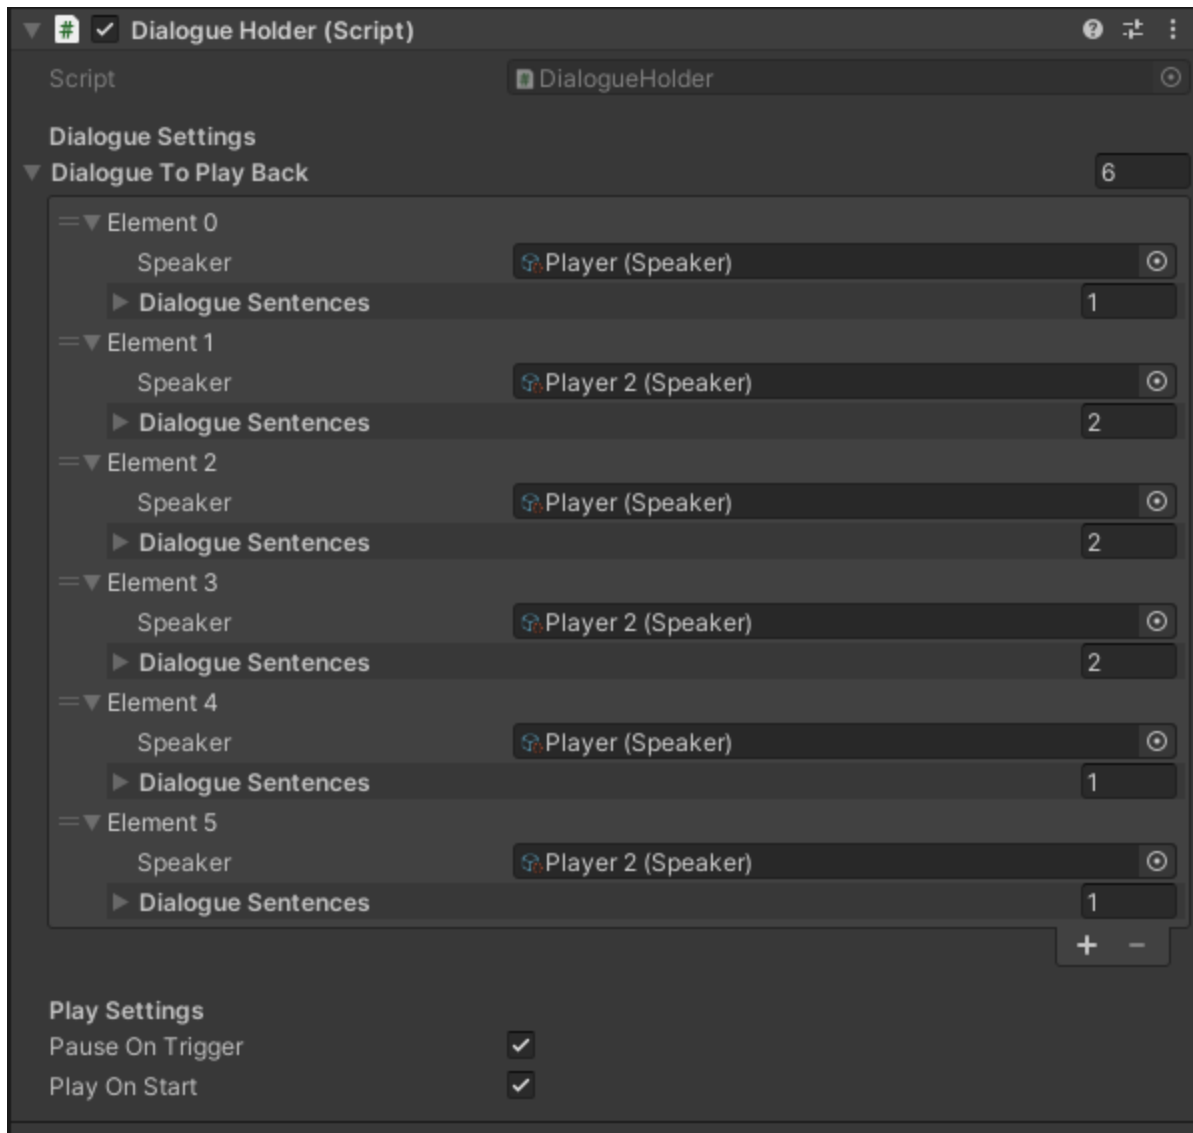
# Dialogue Holder (Script)

Script DialogueHolder

Dialogue Settings

Dialogue To Play Back 6

Element 0
Speaker Player (Speaker)
Dialogue Sentences 1

Element 1
Speaker Player 2 (Speaker)
Dialogue Sentences 2

Element 2
Speaker Player (Speaker)
Dialogue Sentences 2

Element 3
Speaker Player 2 (Speaker)
Dialogue Sentences 2

Element 4
Speaker Player (Speaker)
Dialogue Sentences 1

Element 5
Speaker Player 2 (Speaker)
Dialogue Sentences 1

+ −

Play Settings
Pause On Trigger
Play On Start